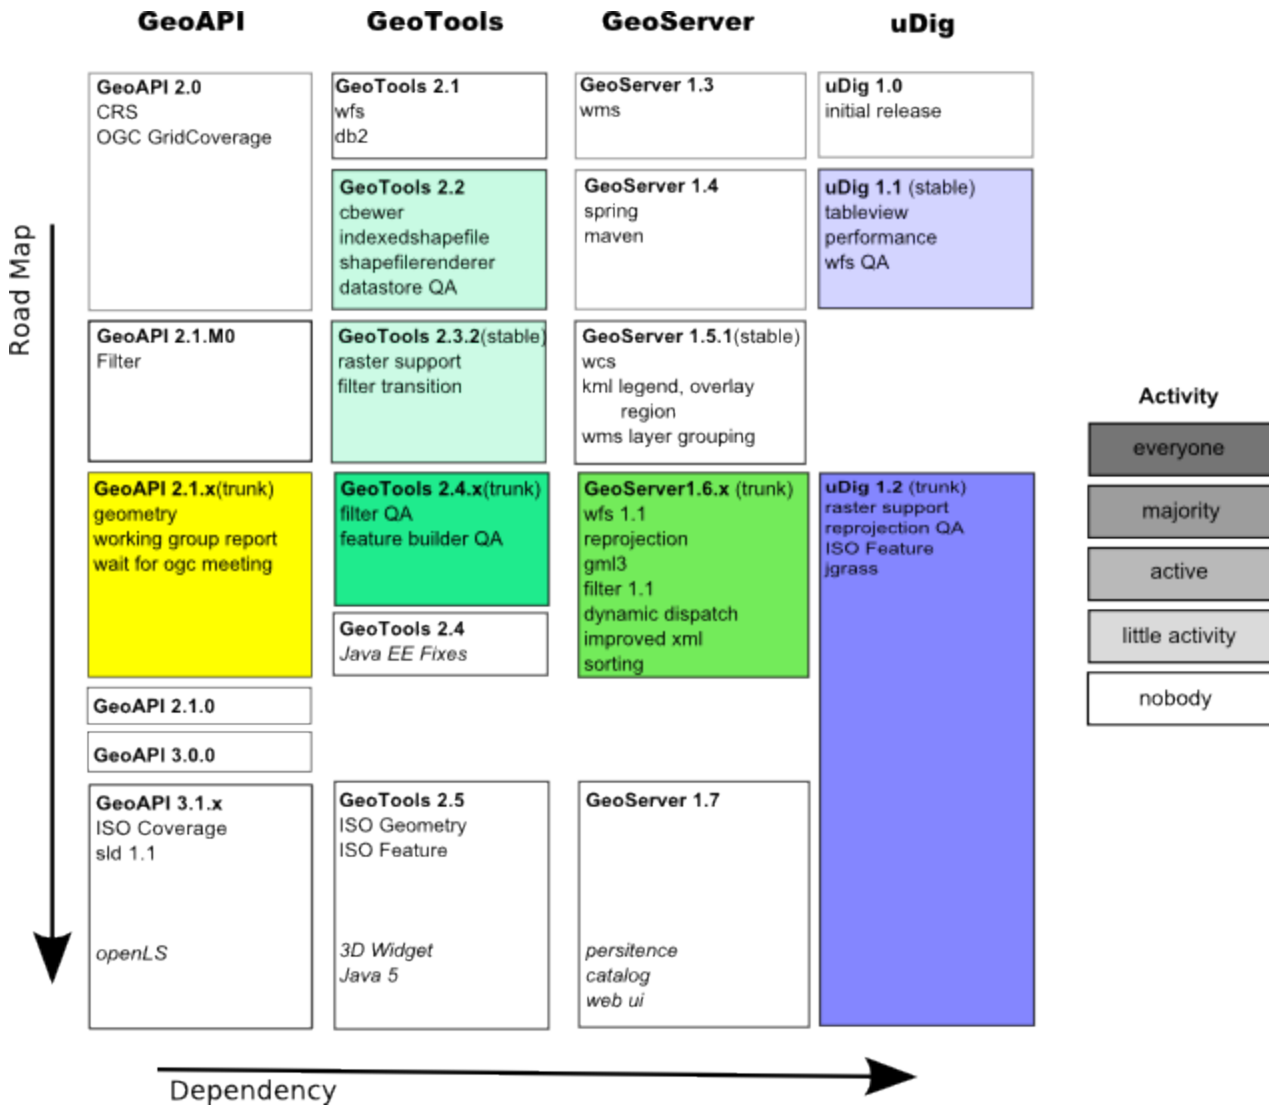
GeoAPI GeoTools GeoServer uDig

Road Map

GeoAPI 2.0
CRS
OGC GridCoverage

GeoTools 2.1
wfs
db2

GeoServer 1.3
wms

uDig 1.0
initial release

GeoTools 2.2
cbewer
indexedshapefile
shapefilerenderer
datastore QA

GeoServer 1.4
spring
maven

uDig 1.1 (stable)
tableview
performance
wfs QA

GeoAPI 2.1.M0
Filter

GeoTools 2.3.2(stable)
raster support
filter transition

GeoServer 1.5.1(stable)
wcs
kml legend, overlay
region
wms layer grouping

GeoAPI 2.1.x(trunk)
geometry
working group report
wait for ogc meeting

GeoTools 2.4.x(trunk)
filter QA
feature builder QA

GeoServer1.6.x (trunk)
wfs 1.1
reprojection
gml3
filter 1.1
dynamic dispatch
improved xml
sorting

uDig 1.2 (trunk)
raster support
reprojection QA
ISO Feature
jgrass

GeoTools 2.4
Java EE Fixes

GeoAPI 2.1.0

GeoAPI 3.0.0

GeoAPI 3.1.x
ISO Coverage
sld 1.1

openLS

GeoTools 2.5
ISO Geometry
ISO Feature

3D Widget
Java 5

GeoServer 1.7

persitence
catalog
web ui

Activity
everyone
majority
active
little activity
nobody

Dependency